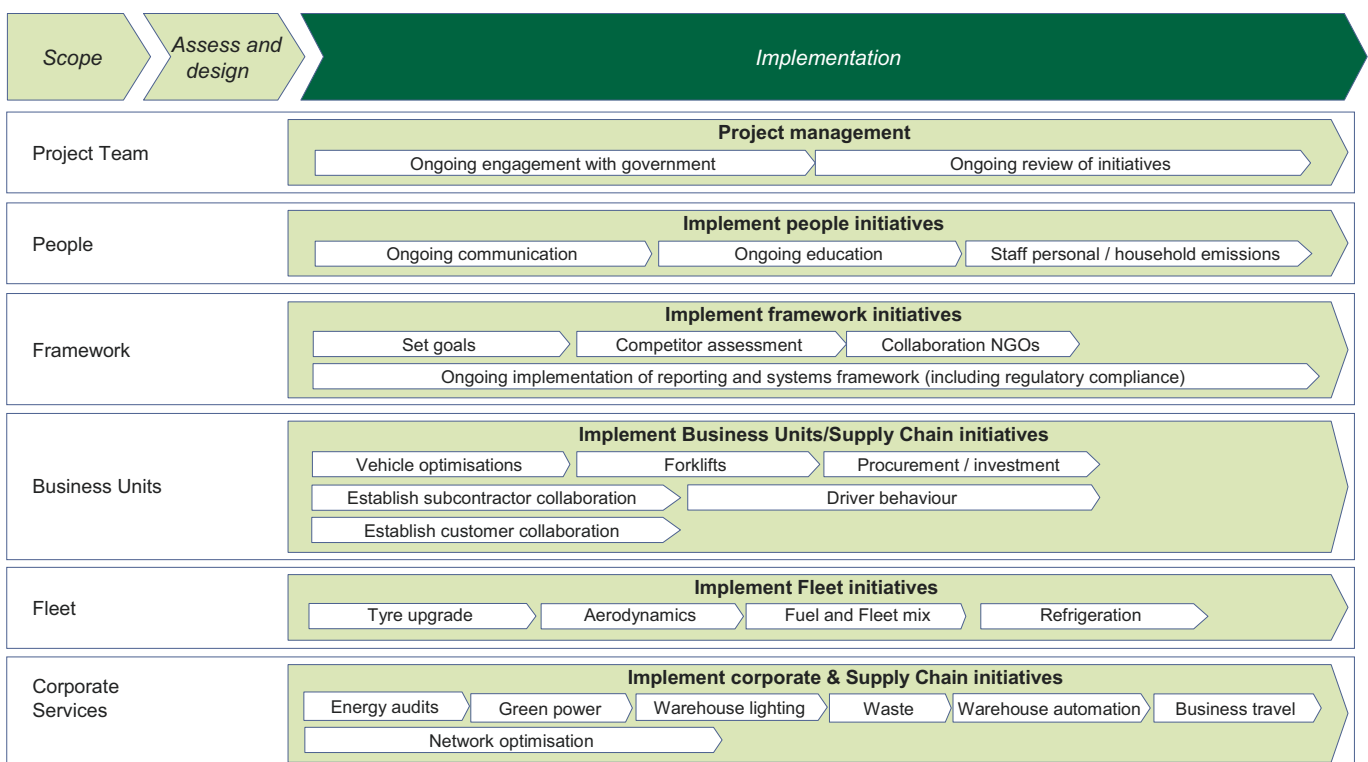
Scope

Assess and design

Implementation

Project Team

Project management

Ongoing engagement with government

Ongoing review of initiatives

People

Implement people initiatives

Ongoing communication

Ongoing education

Staff personal / household emissions

Framework

Implement framework initiatives

Set goals

Competitor assessment

Collaboration NGOs

Ongoing implementation of reporting and systems framework (including regulatory compliance)

Business Units

Implement Business Units/Supply Chain initiatives

Vehicle optimisations

Forklifts

Procurement / investment

Establish subcontractor collaboration

Driver behaviour

Establish customer collaboration

Fleet

Implement Fleet initiatives

Tyre upgrade

Aerodynamics

Fuel and Fleet mix

Refrigeration

Corporate Services

Implement corporate & Supply Chain initiatives

Energy audits

Green power

Warehouse lighting

Waste

Warehouse automation

Business travel

Network optimisation